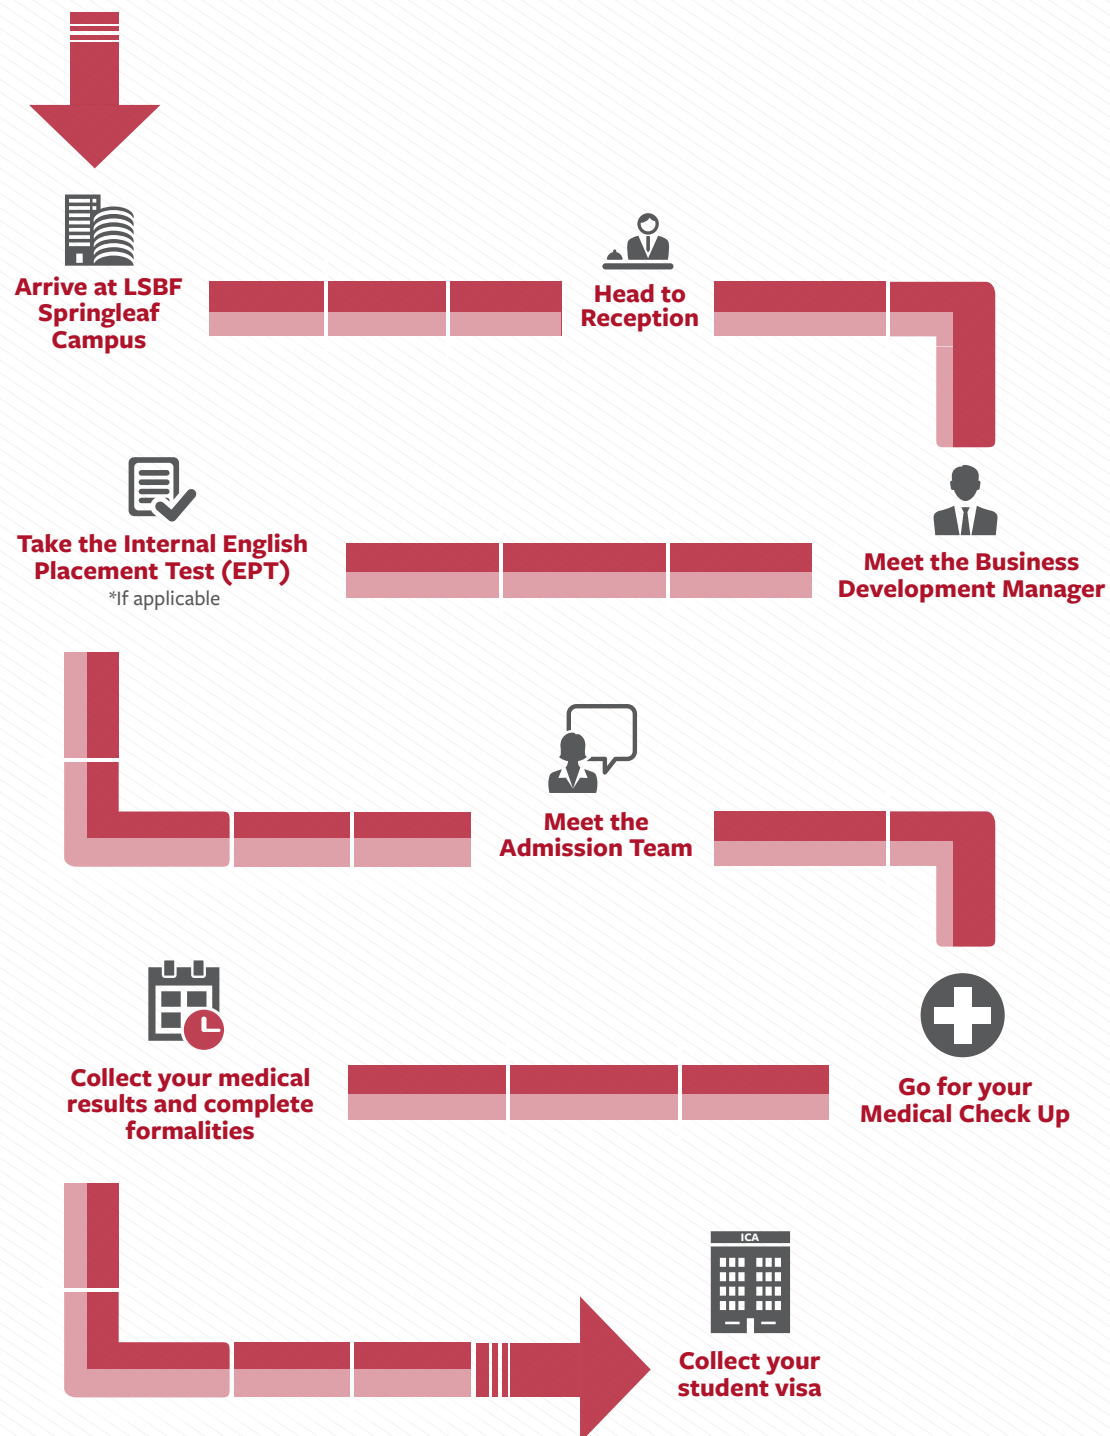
Arrive at LSBF Springleaf Campus

Head to Reception

Meet the Business Development Manager

Take the Internal English Placement Test (EPT)
*If applicable

Meet the Admission Team

Go for your Medical Check Up

Collect your medical results and complete formalities

ICA

Collect your student visa